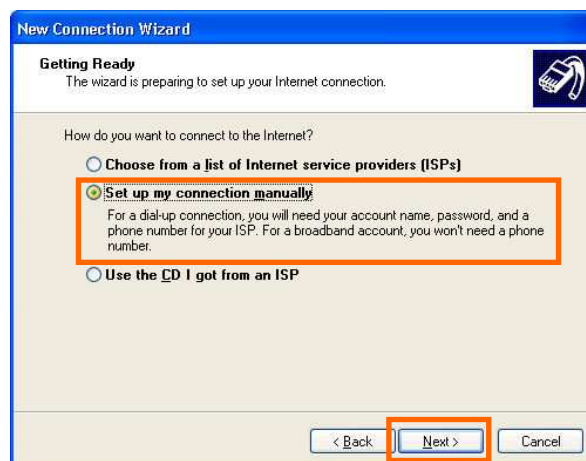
New Connection Wizard

Getting Ready
The wizard is preparing to set up your Internet connection.

How do you want to connect to the Internet?

Choose from a list of Internet service providers (ISPs)

Set up my connection manually

For a dial-up connection, you will need your account name, password, and a phone number for your ISP. For a broadband account, you won't need a phone number.

Use the CD I got from an ISP

< Back

Next >

Cancel